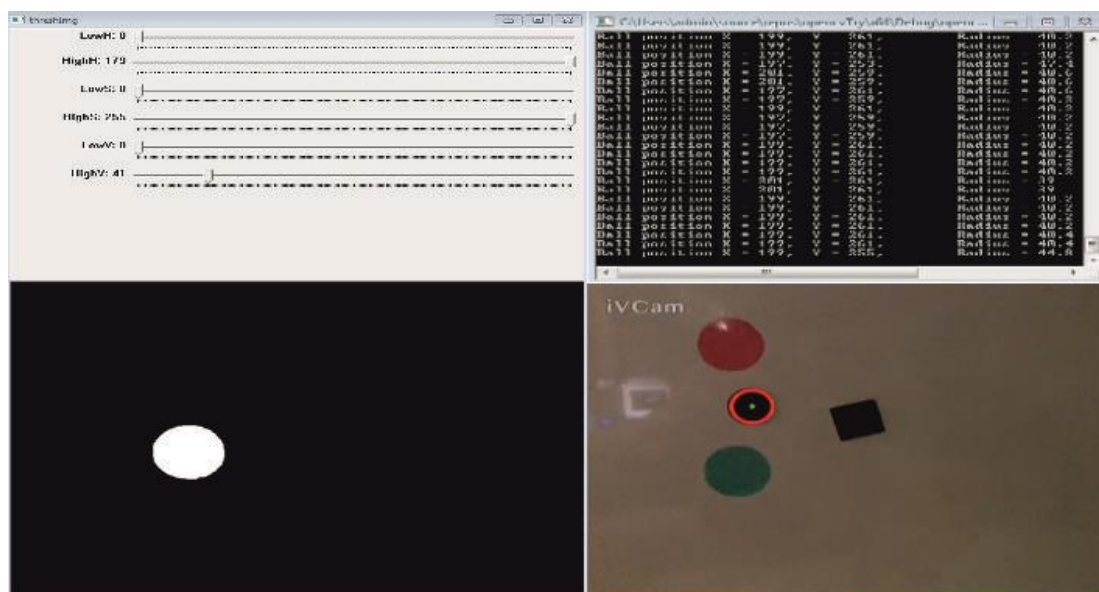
Thresholding

LowH: 0

HighH: 179

LowS: 0

HighS: 255

LowV: 0

HighV: 41

C:\Users\admin\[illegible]\Debug\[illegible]

| | | | | | |
|---|---|---|---|---|---|
| Ball position X | = 199, | Y | = 261, | Radius | = 40.2 |
| Ball position X | = 199, | Y | = 261, | Radius | = 40.2 |
| Ball position X | = 199, | Y | = 253, | Radius | = 37.1 |
| Ball position X | = 201, | Y | = 259, | Radius | = 40.6 |
| Ball position X | = 201, | Y | = 259, | Radius | = 40.6 |
| Ball position X | = 199, | Y | = 261, | Radius | = 40.8 |
| Ball position X | = 199, | Y | = 259, | Radius | = 40.8 |
| Ball position X | = 199, | Y | = 261, | Radius | = 40.8 |
| Ball position X | = 199, | Y | = 259, | Radius | = 40.2 |
| Ball position X | = 199, | Y | = 259, | Radius | = 40.2 |
| Ball position X | = 199, | Y | = 261, | Radius | = 40.2 |
| Ball position X | = 199, | Y | = 261, | Radius | = 40.2 |
| Ball position X | = 199, | Y | = 261, | Radius | = 40.2 |
| Ball position X | = 199, | Y | = 261, | Radius | = 40.2 |
| Ball position X | = 201, | Y | = 261, | Radius | = 39 |
| Ball position X | = 201, | Y | = 261, | Radius | = 39 |
| Ball position X | = 199, | Y | = 261, | Radius | = 40.2 |
| Ball position X | = 199, | Y | = 261, | Radius | = 40.2 |
| Ball position X | = 199, | Y | = 261, | Radius | = 40.2 |
| Ball position X | = 199, | Y | = 261, | Radius | = 40.4 |
| Ball position X | = 199, | Y | = 255, | Radius | = 44.8 |

iVCam